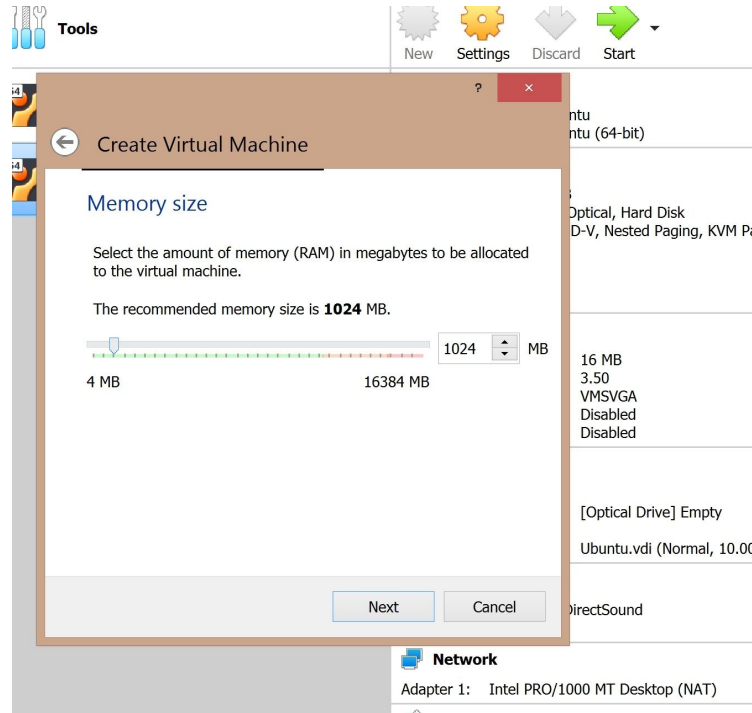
Tools

New Settings Discard Start

?
×

Create Virtual Machine

Memory size

Select the amount of memory (RAM) in megabytes to be allocated to the virtual machine.

The recommended memory size is **1024** MB.

1024 MB

4 MB 16384 MB

Next Cancel

ntu
ntu (64-bit)

Optical, Hard Disk
D-V, Nested Paging, KVM Pa

16 MB
3.50
VMSVGA
Disabled
Disabled

[Optical Drive] Empty

Ubuntu.vdi (Normal, 10.00

DirectSound

Network

Adapter 1: Intel PRO/1000 MT Desktop (NAT)